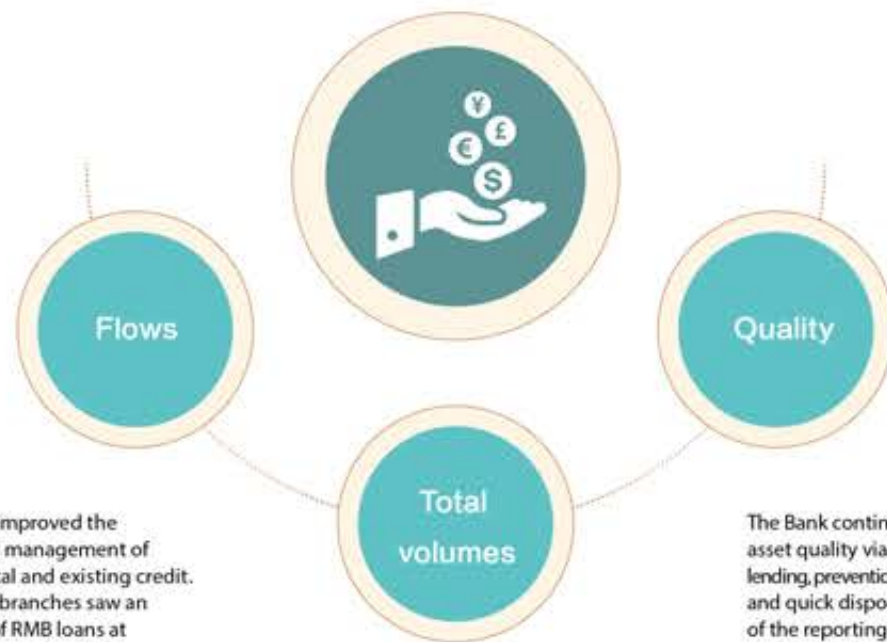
Flows

Quality

Total volumes

improved the management of tal and existing credit. branches saw an f RMB loans at

The Bank contin asset quality via lending, preventic and quick dispo of the reporting